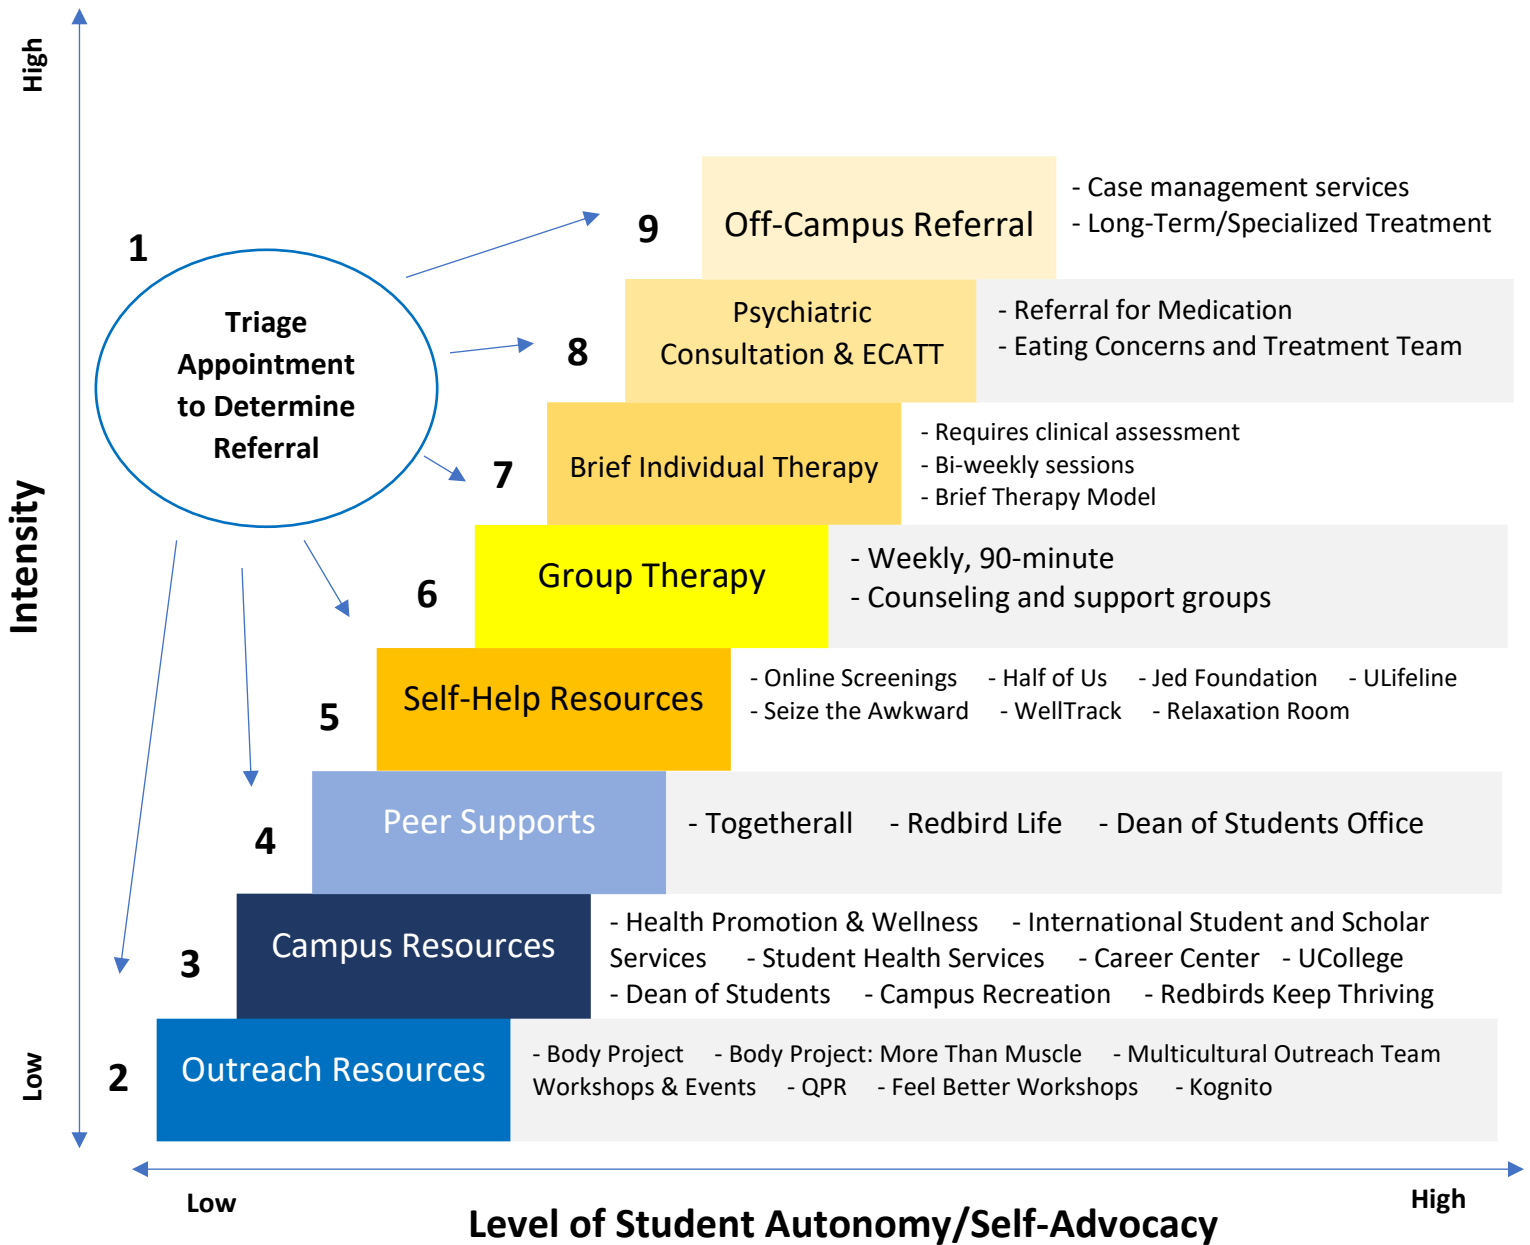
High

Intensity

Low

1

Triage Appointment to Determine Referral

9 Off-Campus Referral
- Case management services
- Long-Term/Specialized Treatment

8 Psychiatric Consultation & ECATT
- Referral for Medication
- Eating Concerns and Treatment Team

7 Brief Individual Therapy
- Requires clinical assessment
- Bi-weekly sessions
- Brief Therapy Model

6 Group Therapy
- Weekly, 90-minute
- Counseling and support groups

5 Self-Help Resources
- Online Screenings - Half of Us - Jed Foundation - ULifeline
- Seize the Awkward - WellTrack - Relaxation Room

4 Peer Supports
- Togetherall - Redbird Life - Dean of Students Office

3 Campus Resources
- Health Promotion & Wellness - International Student and Scholar Services - Student Health Services - Career Center - UCollege - Dean of Students - Campus Recreation - Redbirds Keep Thriving

2 Outreach Resources
- Body Project - Body Project: More Than Muscle - Multicultural Outreach Team Workshops & Events - QPR - Feel Better Workshops - Kognito

Low High
Level of Student Autonomy/Self-Advocacy